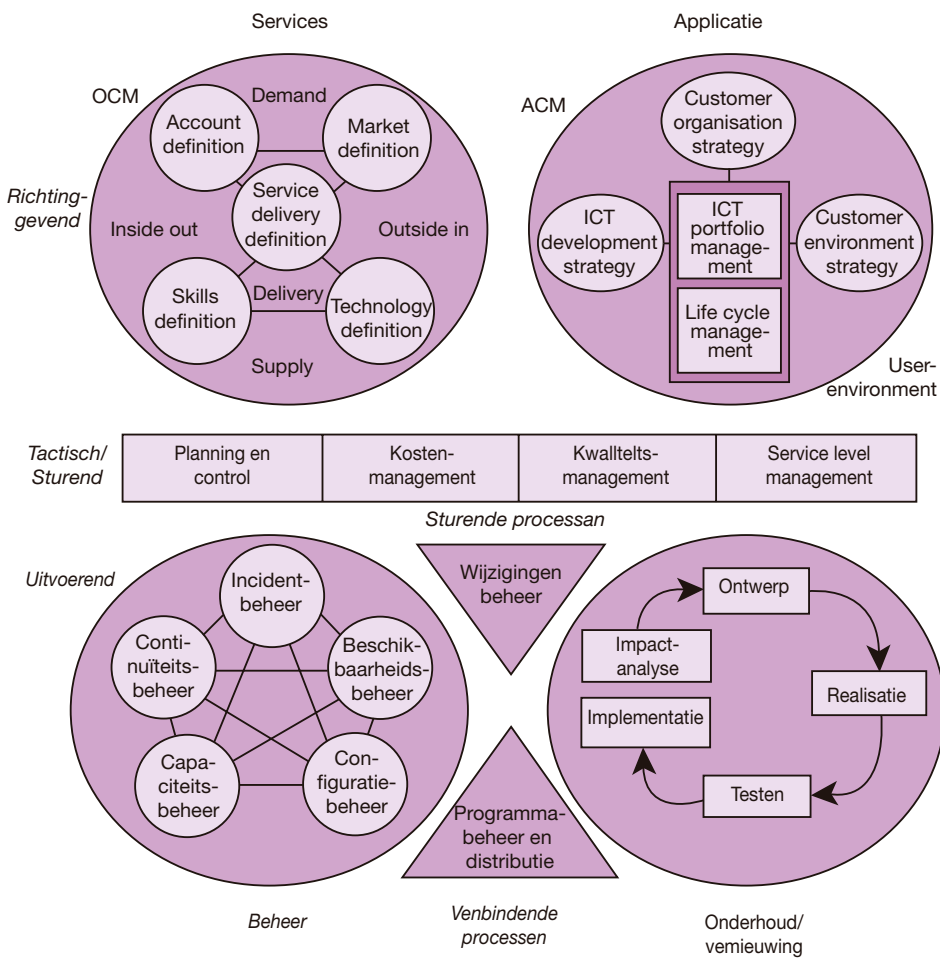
Services

Applicatie

OCM

Demand

Account definition

Market definition

Richtinggevend

Service delivery definition

Inside out

Outside in

Skills definition

Delivery

Technology definition

Supply

ACM

Customer organisation strategy

ICT development strategy

ICT portfolio management

Customer environment strategy

Life cycle management

User-environment

| Tactisch/ Sturend | Planning en control | Kostenmanagement | Kwallteltsmanagement | Service level management |
|---|---|---|---|---|

Sturende processan

Uitvoerend

Incidentbeheer

Wijzigingen beheer

Ontwerp

Continuïteitsbeheer

Beschikbaarheidsbeheer

Impactanalyse

Realisatie

Implementatie

Capaciteitsbeheer

Configuratiebeheer

Testen

Programmabeheer en distributie

Beheer

Venbindende processen

Onderhoud/ vemieuwing